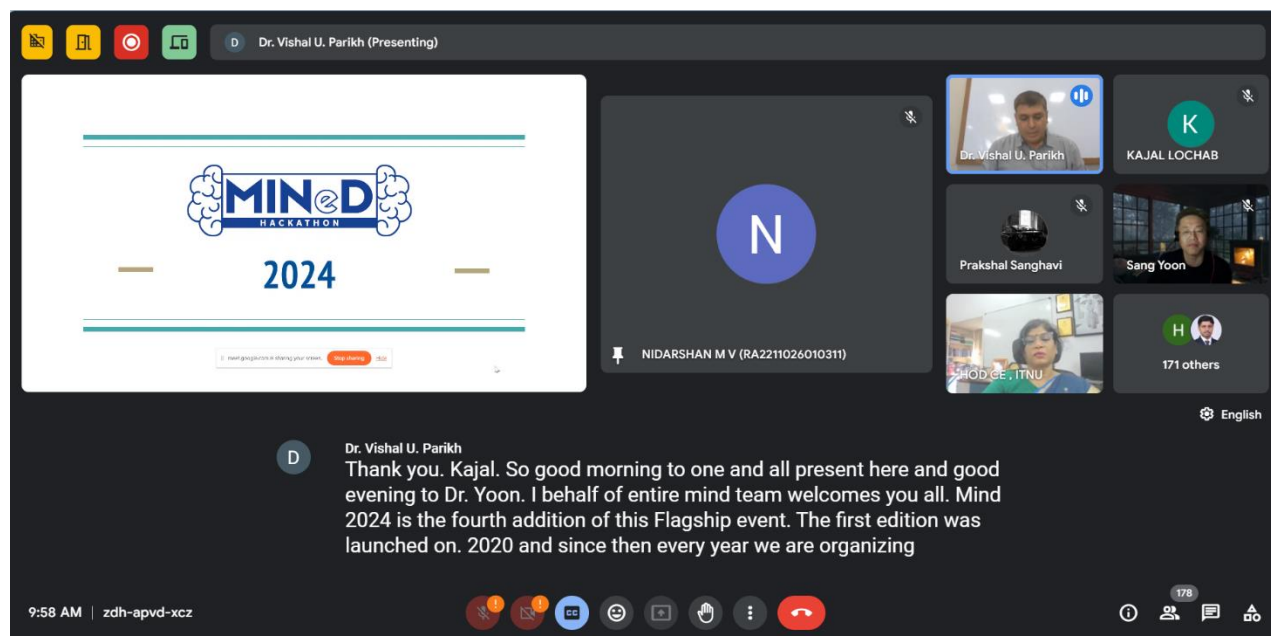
D Dr. Vishal U. Parikh (Presenting)

MINeD
HACKATHON
2024

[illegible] is sharing your screen. Stop sharing Hide

N
NIDARSHAN M V (RA2211026010311)

Dr. Vishal U. Parikh

K
KAJAL LOCHAB

Prakshal Sanghavi

Sang Yoon

HOD CE , ITNU

H
171 others

English

D
Dr. Vishal U. Parikh
Thank you. Kajal. So good morning to one and all present here and good evening to Dr. Yoon. I behalf of entire mind team welcomes you all. Mind 2024 is the fourth addition of this Flagship event. The first edition was launched on. 2020 and since then every year we are organizing

9:58 AM | zdh-apvd-xcz

178